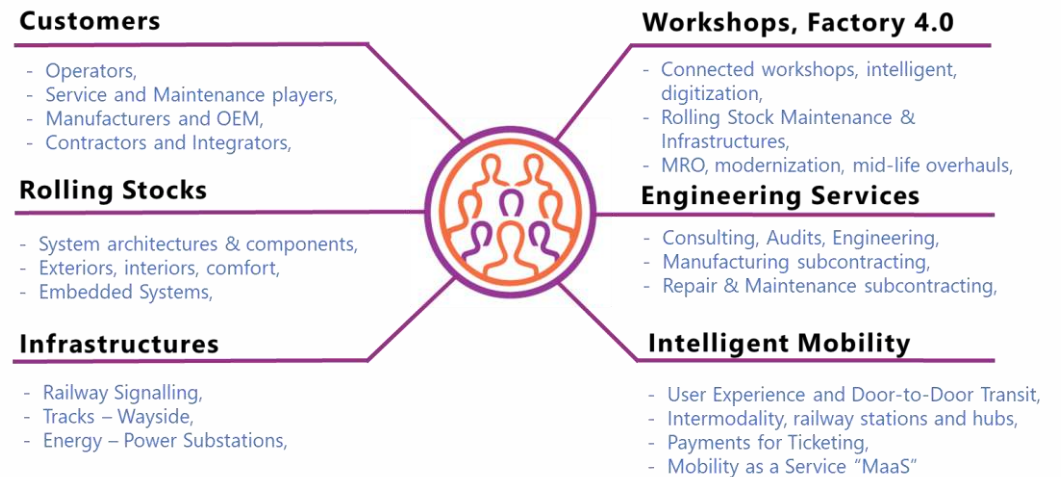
Customers

- Operators,
- Service and Maintenance players,
- Manufacturers and OEM,
- Contractors and Integrators,

Rolling Stocks

- System architectures & components,
- Exteriors, interiors, comfort,
- Embedded Systems,

Infrastructures

- Railway Signalling,
- Tracks – Wayside,
- Energy – Power Substations,

Workshops, Factory 4.0

- Connected workshops, intelligent, digitization,
- Rolling Stock Maintenance & Infrastructures,
- MRO, modernization, mid-life overhauls,

Engineering Services

- Consulting, Audits, Engineering,
- Manufacturing subcontracting,
- Repair & Maintenance subcontracting,

Intelligent Mobility

- User Experience and Door-to-Door Transit,
- Intermodality, railway stations and hubs,
- Payments for Ticketing,
- Mobility as a Service "MaaS"